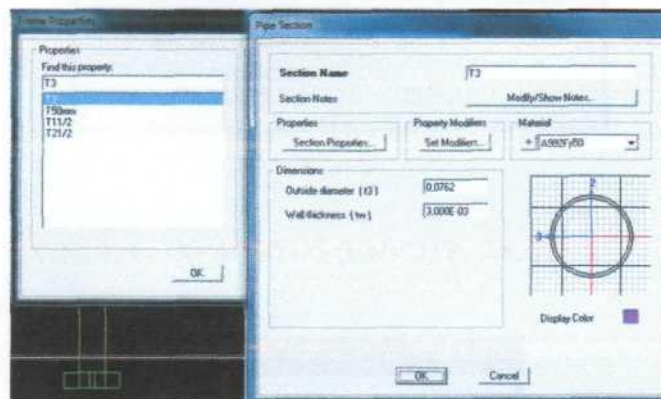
Frame Properties

Properties
Find this property:
T3
T3
150mm
T11/2
T21/2

OK

Pipe Section

Section Name
T3
Section Notes
Modify/Show Notes...

Properties
Section Properties...
Property Modifiers
Set Modifiers...
Material
+ A992Fy50

Dimensions
Outside diameter ( t3 )
0,0762
Wall thickness ( tw )
3,000E-03

2
3

Display Color

OK
Cancel